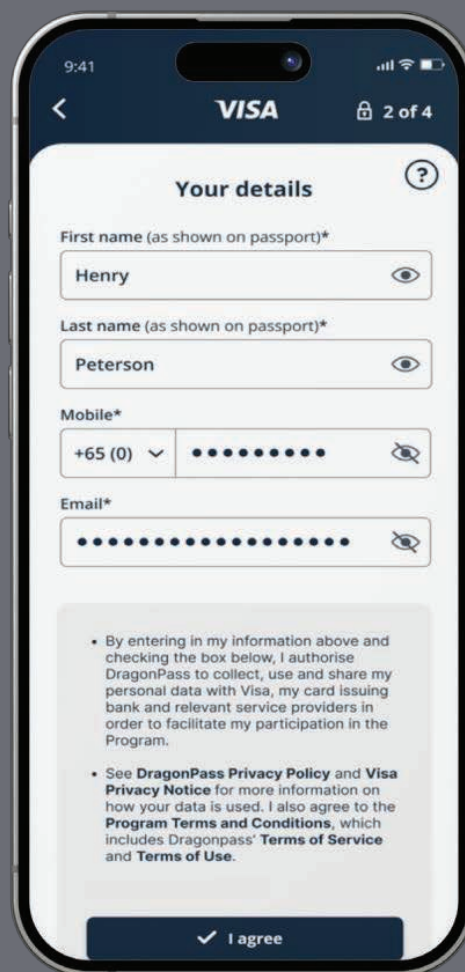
9:41

<

VISA

2 of 4

Your details

?

First name (as shown on passport)*

Henry

Last name (as shown on passport)*

Peterson

Mobile*

+65 (0)

•••••••••

Email*

••••••••••••••••••

- By entering in my information above and checking the box below, I authorise DragonPass to collect, use and share my personal data with Visa, my card issuing bank and relevant service providers in order to facilitate my participation in the Program.

- See **DragonPass Privacy Policy** and **Visa Privacy Notice** for more information on how your data is used. I also agree to the **Program Terms and Conditions**, which includes Dragonpass' **Terms of Service** and **Terms of Use**.

✓ I agree